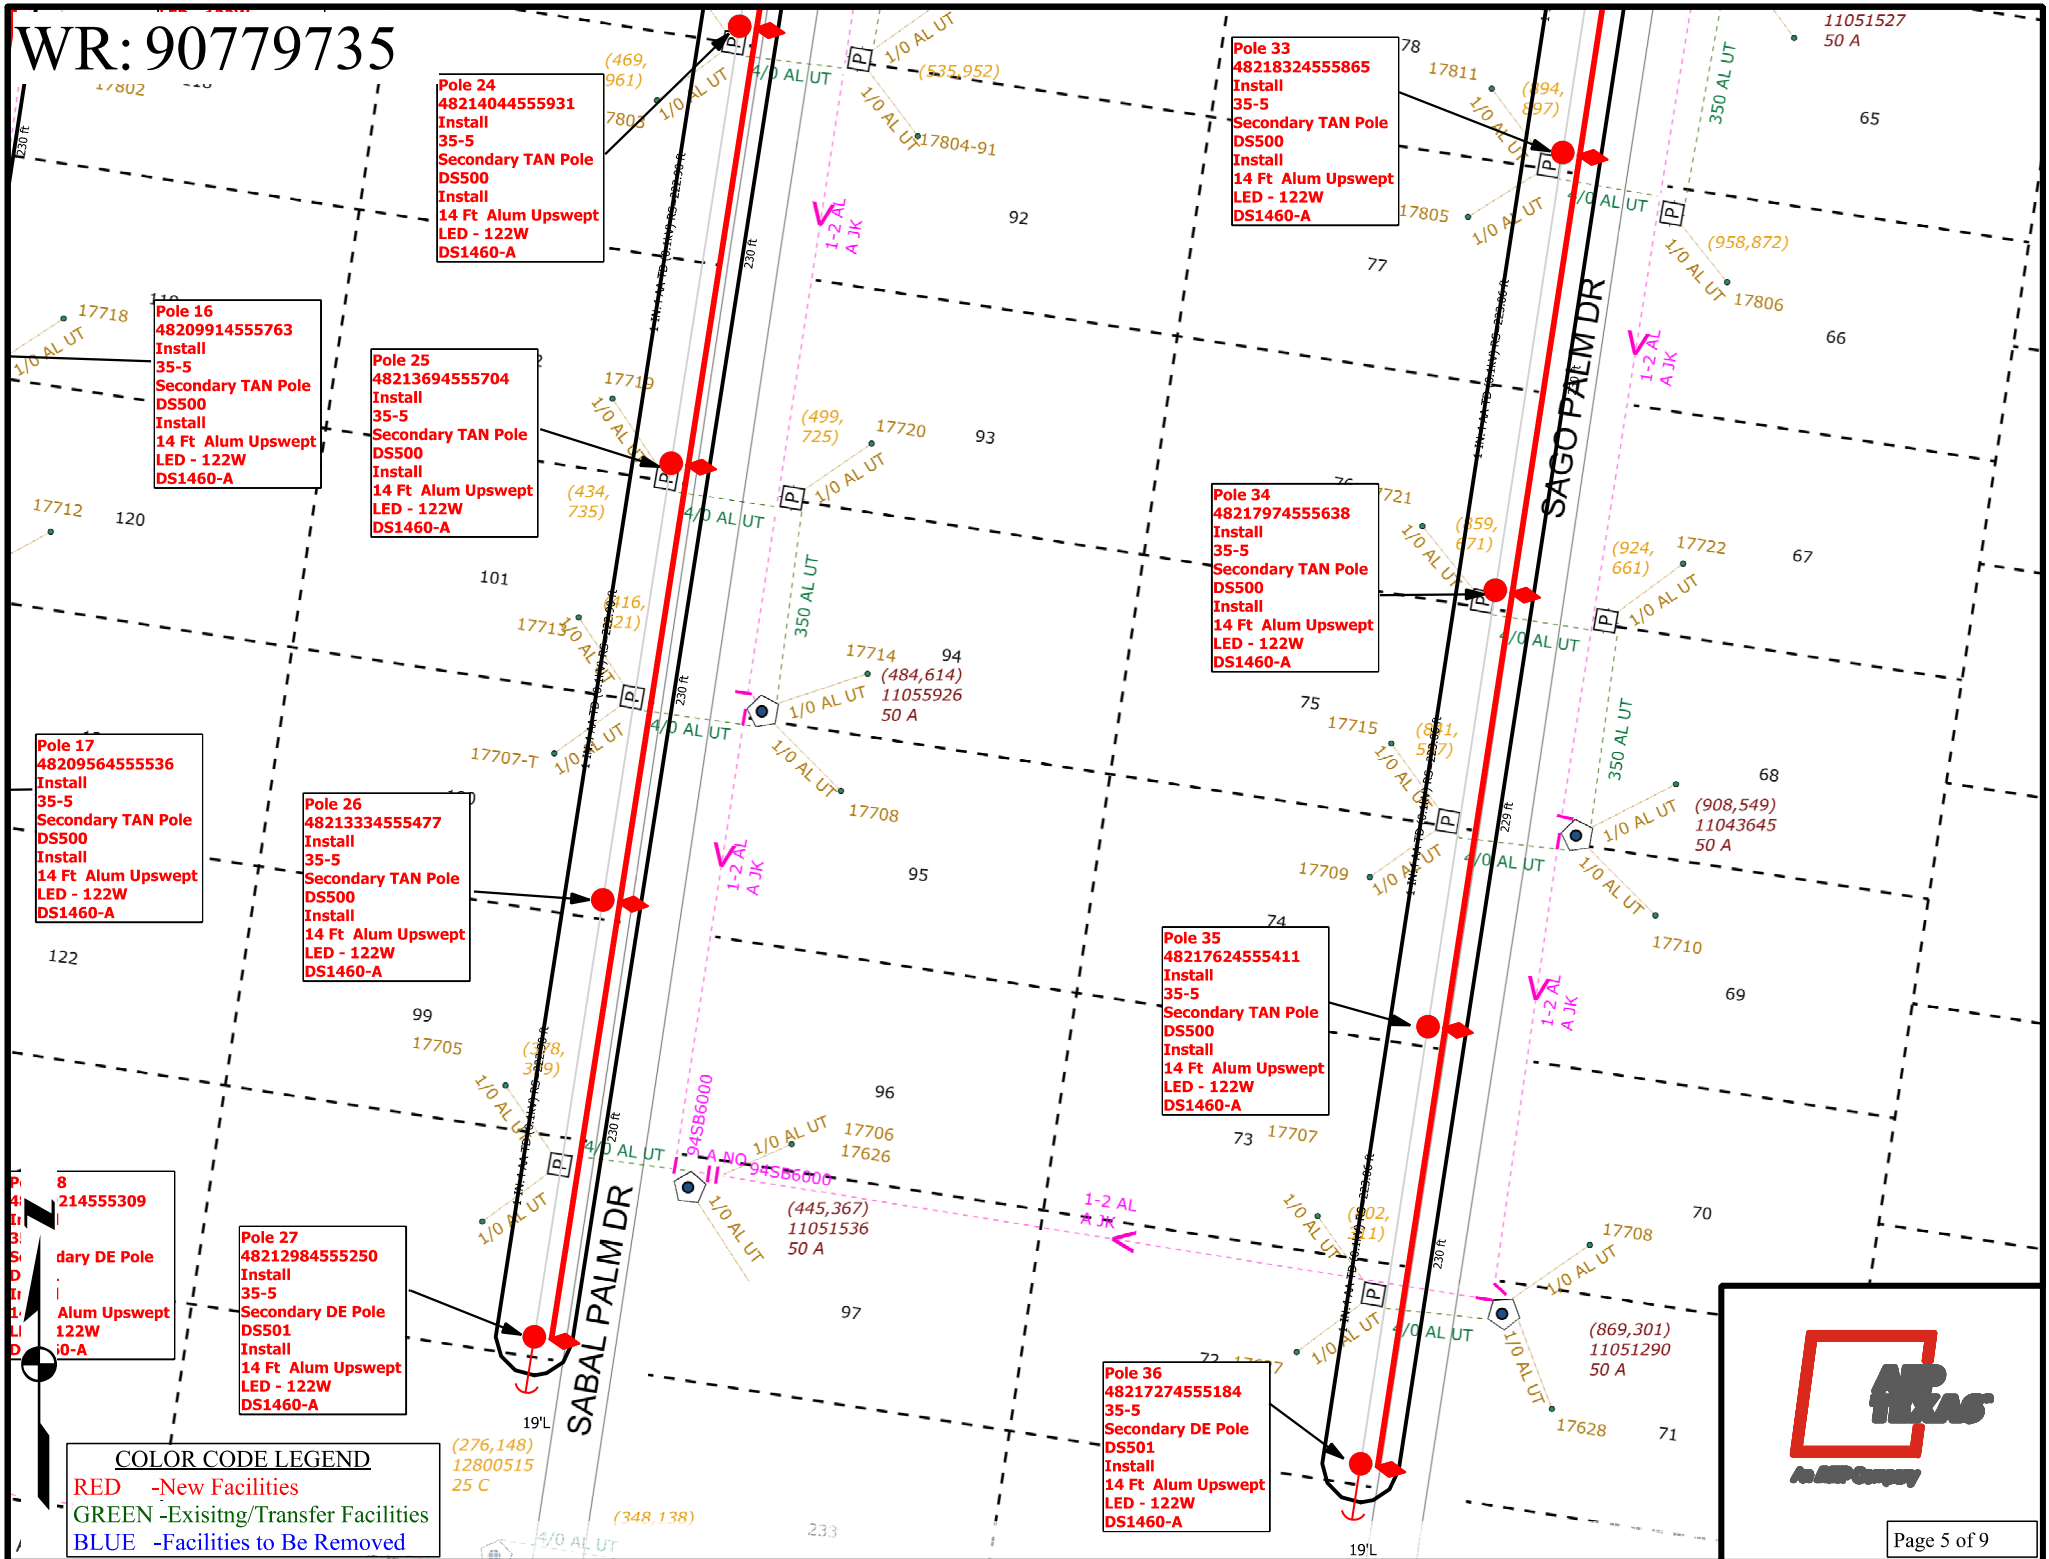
WR: 90779735

Pole 24
48214044555931
Install
35-5
Secondary TAN Pole
DS500
Install
14 Ft Alum Upswept
LED - 122W
DS1460-A

Pole 33
48218324555865
Install
35-5
Secondary TAN Pole
DS500
Install
14 Ft Alum Upswept
LED - 122W
DS1460-A

Pole 16
48209914555763
Install
35-5
Secondary TAN Pole
DS500
Install
14 Ft Alum Upswept
LED - 122W
DS1460-A

Pole 25
48213694555704
Install
35-5
Secondary TAN Pole
DS500
Install
14 Ft Alum Upswept
LED - 122W
DS1460-A

Pole 34
48217974555638
Install
35-5
Secondary TAN Pole
DS500
Install
14 Ft Alum Upswept
LED - 122W
DS1460-A

Pole 17
48209564555536
Install
35-5
Secondary TAN Pole
DS500
Install
14 Ft Alum Upswept
LED - 122W
DS1460-A

Pole 26
48213334555477
Install
35-5
Secondary TAN Pole
DS500
Install
14 Ft Alum Upswept
LED - 122W
DS1460-A

Pole 35
48217624555411
Install
35-5
Secondary TAN Pole
DS500
Install
14 Ft Alum Upswept
LED - 122W
DS1460-A

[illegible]8
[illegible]214555309
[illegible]
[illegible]dary DE Pole
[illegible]
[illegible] Alum Upswept
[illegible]122W
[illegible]0-A

Pole 27
48212984555250
Install
35-5
Secondary DE Pole
DS501
Install
14 Ft Alum Upswept
LED - 122W
DS1460-A

Pole 36
48217274555184
35-5
Secondary DE Pole
DS501
Install
14 Ft Alum Upswept
LED - 122W
DS1460-A

SABAL PALM DR
SAGO PALM DR

11051527
50 A
(469, 961)
(535,952)
17802
17803
17804-91
17811
(894, 897)
17805
(958,872)
17806
350 AL UT
1/0 AL UT
4/0 AL UT
230 ft
229 ft
92
77
78
65
66
17718
17719
(499, 725)
17720
93
(434, 735)
17712
120
101
17721
(859, 671)
(924, 661)
17722
67
17713
(416, 621)
17714
94
(484,614)
11055926
50 A
75
17715
(881, 597)
68
17707-T
17708
(908,549)
11043645
50 A
95
17709
17710
74
122
99
17705
(378, 349)
96
17706
17626
69
73
17707
1-2 AL A JK
94SB6000
A NO
(445,367)
11051536
50 A
(902, 411)
17708
70
97
(869,301)
11051290
50 A
72
17628
71
19'L
(276,148)
12800515
25 C
(348,138)
233

COLOR CODE LEGEND
RED -New Facilities
GREEN -Exisitng/Transfer Facilities
BLUE -Facilities to Be Removed

AEP TEXAS
An AEP Company

Page 5 of 9